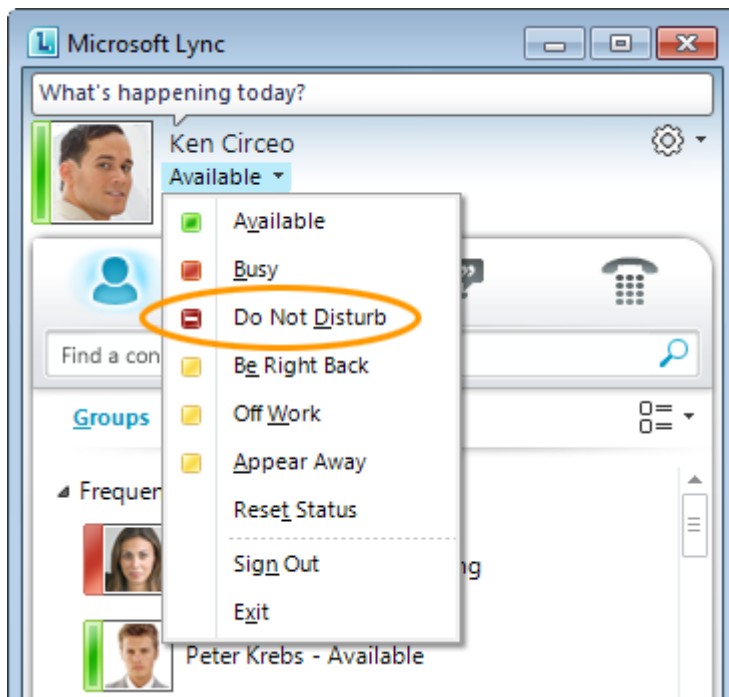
Microsoft Lync

What's happening today?

Ken Circeo

Available

Available

Busy

Do Not Disturb

Find a con

Be Right Back

Groups

Off Work

Appear Away

Frequen

Reset Status

Sign Out

ng

Exit

Peter Krebs - Available